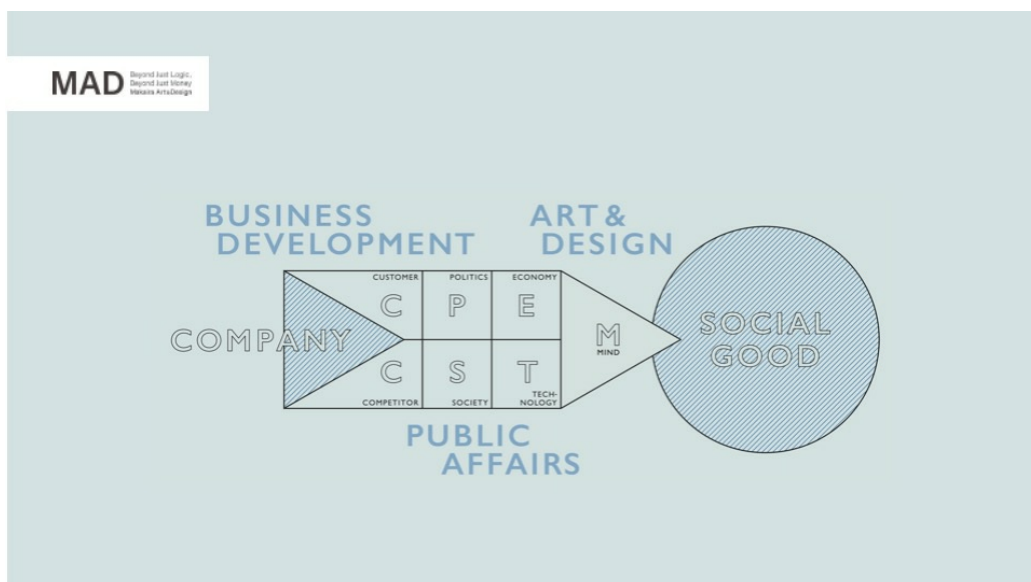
MAD Beyond Just Logic, Beyond Just Money Makairs Arts&Design

BUSINESS DEVELOPMENT

ART & DESIGN

CUSTOMER
C
POLITICS
P
ECONOMY
E

COMPANY

C
COMPETITOR
S
SOCIETY
T
TECHNOLOGY

M
MIND

SOCIAL GOOD

PUBLIC AFFAIRS